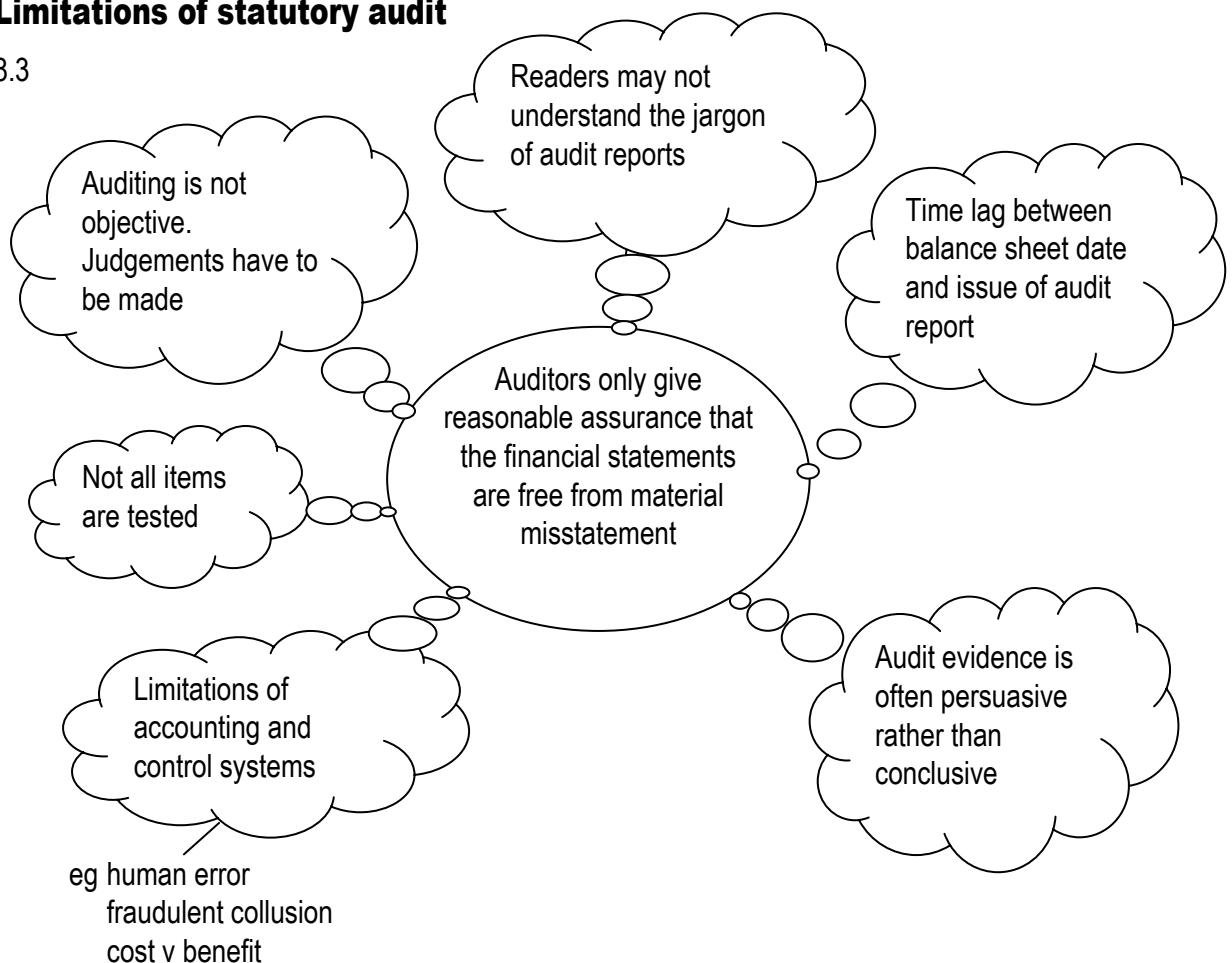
Limitations of statutory audit

3.3

Readers may not understand the jargon of audit reports

Auditing is not objective. Judgements have to be made

Time lag between balance sheet date and issue of audit report

Auditors only give reasonable assurance that the financial statements are free from material misstatement

Not all items are tested

Limitations of accounting and control systems

eg human error
fraudulent collusion
cost v benefit

Audit evidence is often persuasive rather than conclusive